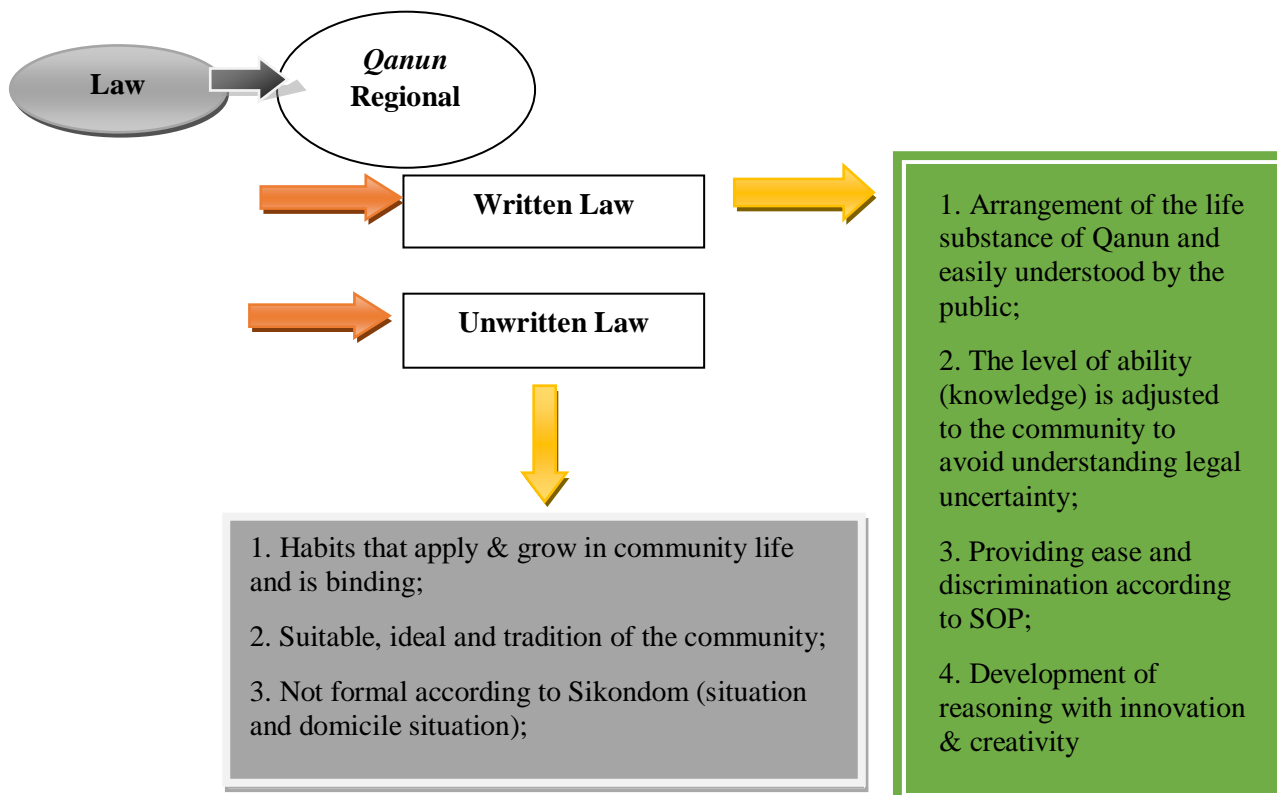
Law

Qanun
Regional

Written Law

Unwritten Law

1. Arrangement of the life substance of Qanun and easily understood by the public;

2. The level of ability (knowledge) is adjusted to the community to avoid understanding legal uncertainty;

3. Providing ease and discrimination according to SOP;

4. Development of reasoning with innovation & creativity

1. Habits that apply & grow in community life and is binding;

2. Suitable, ideal and tradition of the community;

3. Not formal according to Sikondom (situation and domicile situation);